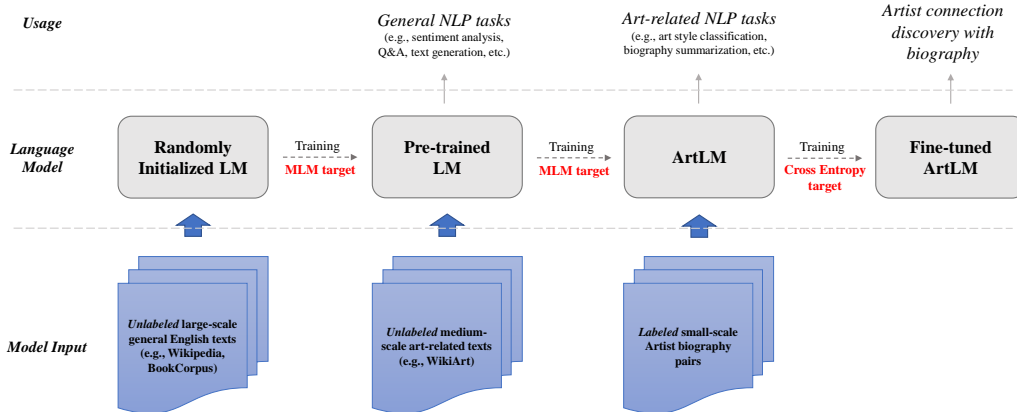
Usage

General NLP tasks
(e.g., sentiment analysis, Q&A, text generation, etc.)

Art-related NLP tasks
(e.g., art style classification, biography summarization, etc.)

Artist connection discovery with biography

Language Model

Randomly Initialized LM

Training
MLM target

Pre-trained LM

Training
MLM target

ArtLM

Training
Cross Entropy target

Fine-tuned ArtLM

Model Input

Unlabeled large-scale general English texts (e.g., Wikipedia, BookCorpus)

Unlabeled medium-scale art-related texts (e.g., WikiArt)

Labeled small-scale Artist biography pairs